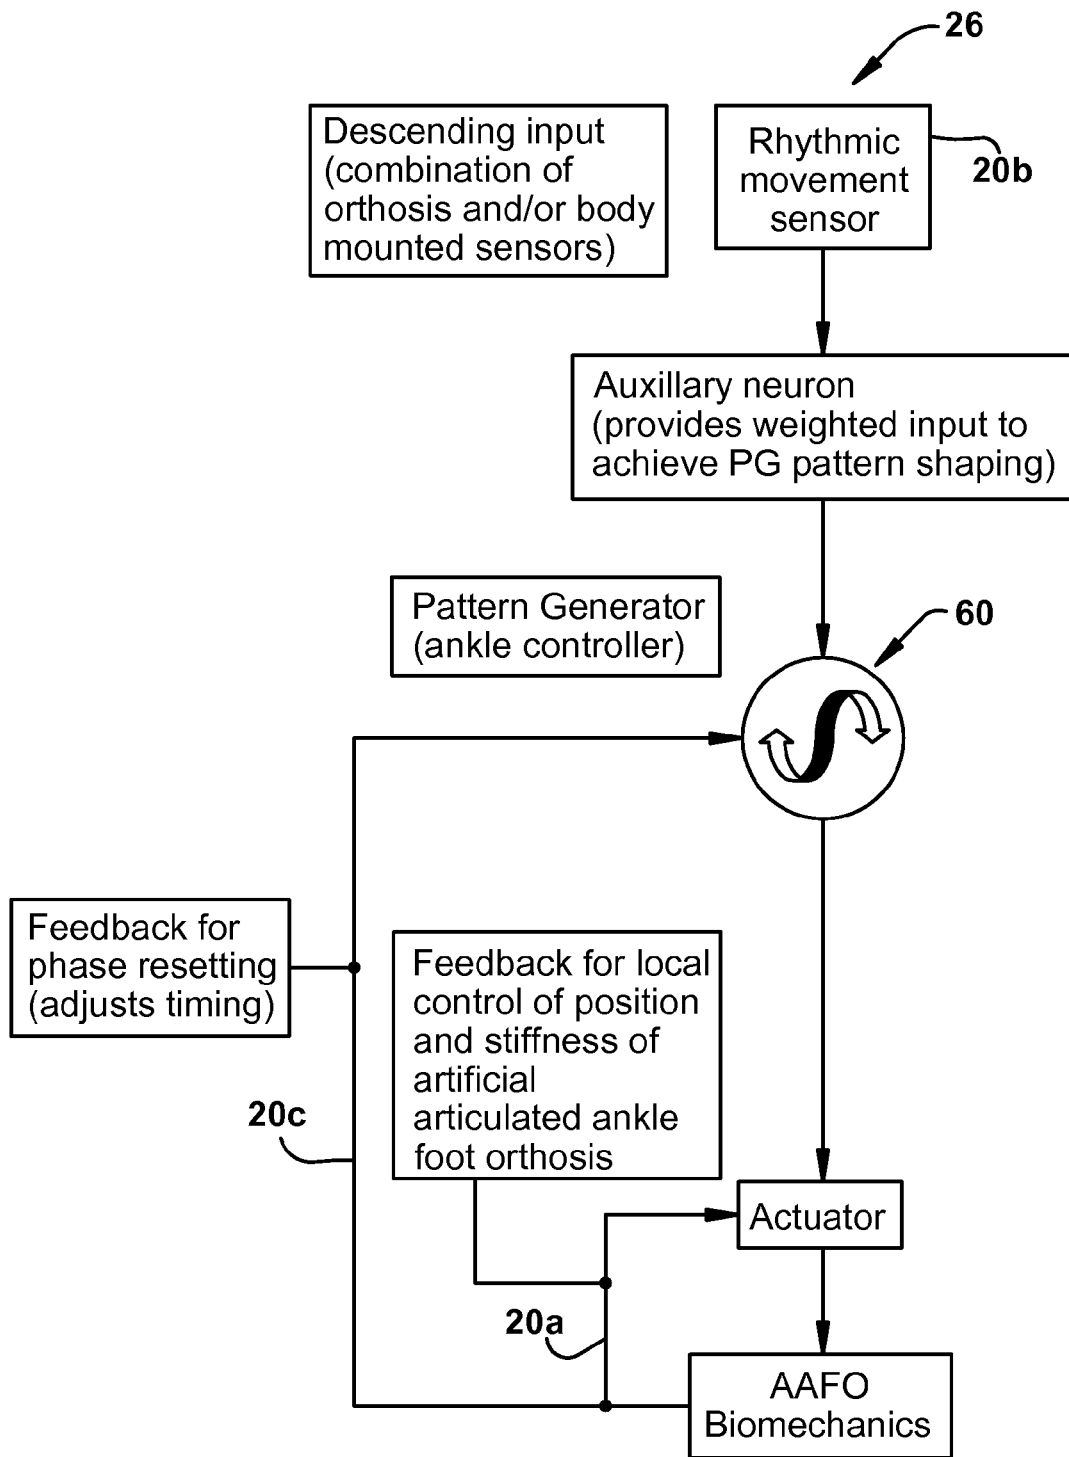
26

Descending input (combination of orthosis and/or body mounted sensors)

Rhythmic movement sensor

20b

Auxillary neuron (provides weighted input to achieve PG pattern shaping)

Pattern Generator (ankle controller)

60

Feedback for phase resetting (adjusts timing)

Feedback for local control of position and stiffness of artificial articulated ankle foot orthosis

20c

Actuator

20a

AAFO Biomechanics